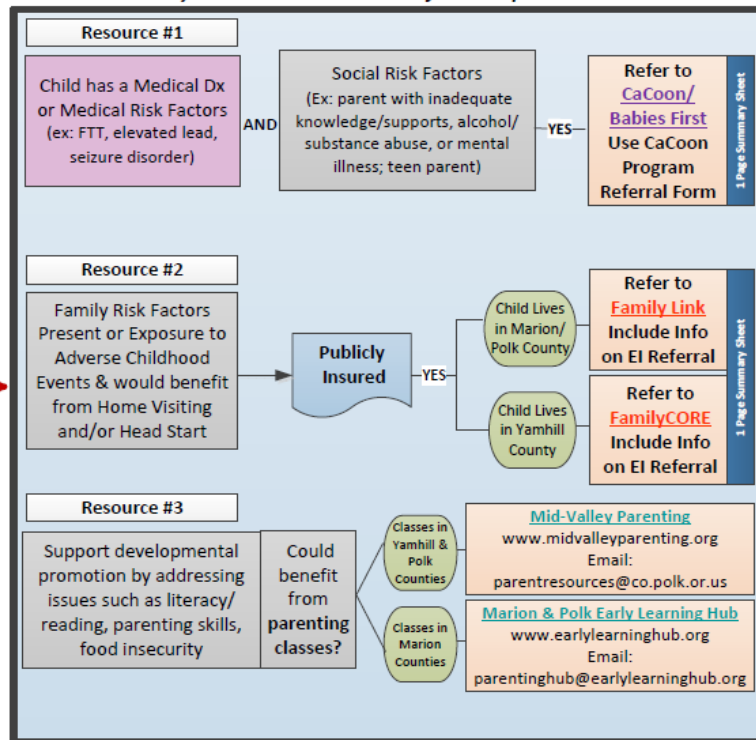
Resource #1

Child has a Medical Dx or Medical Risk Factors (ex: FTT, elevated lead, seizure disorder)

AND

Social Risk Factors (Ex: parent with inadequate knowledge/supports, alcohol/ substance abuse, or mental illness; teen parent)

YES

Refer to CaCoon/ Babies First Use CaCoon Program Referral Form

1 Page Summary Sheet

Resource #2

Family Risk Factors Present or Exposure to Adverse Childhood Events & would benefit from Home Visiting and/or Head Start

Publicly Insured

YES

Child Lives in Marion/ Polk County

Refer to Family Link Include Info on EI Referral

Child Lives in Yamhill County

Refer to FamilyCORE Include Info on EI Referral

1 Page Summary Sheet

Resource #3

Support developmental promotion by addressing issues such as literacy/ reading, parenting skills, food insecurity

Could benefit from parenting classes?

Classes in Yamhill & Polk Counties

Mid-Valley Parenting
www.midvalleyparenting.org
Email:
parentresources@co.polk.or.us

Classes in Marion Counties

Marion & Polk Early Learning Hub
www.earlylearninghub.org
Email:
parentinghub@earlylearninghub.org